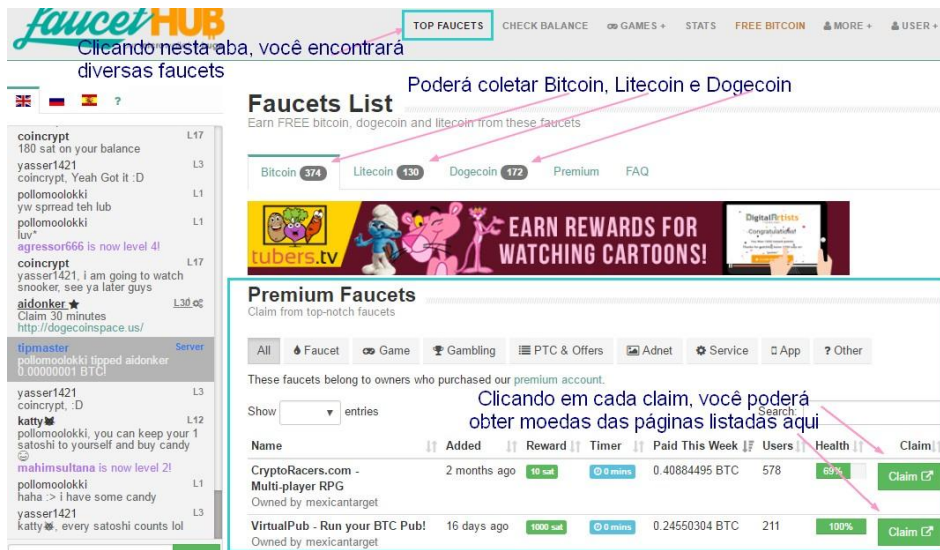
faucetHUB

TOP FAUCETS CHECK BALANCE GAMES + STATS FREE BITCOIN MORE + USER +

Clicando nesta aba, você encontrará diversas faucets

Poderá coletar Bitcoin, Litecoin e Dogecoin

?

coincrypt L17
180 sat on your balance
yasser1421 L3
coincrypt, Yeah Got it :D
pollomoolokki L1
yw sprread teh lub
pollomoolokki L1
luv*
agressor666 is now level 4!
coincrypt L17
yasser1421, i am going to watch snooker, see ya later guys
aidonker L30
Claim 30 minutes
http://dogecoinspace.us/
tipmaster Server
pollomoolokki tipped aidonker 0.00000001 BTC!
yasser1421 L3
coincrypt, :D
katty L12
pollomoolokki, you can keep your 1 satoshi to yourself and buy candy
mahimsultana is now level 2!
pollomoolokki L1
haha :> i have some candy
yasser1421 L3
katty, every satoshi counts lol

Faucets List
Earn FREE bitcoin, dogecoin and litecoin from these faucets

Bitcoin 374 Litecoin 130 Dogecoin 172 Premium FAQ

tubers.tv EARN REWARDS FOR WATCHING CARTOONS! DigitalArtists Congratulations!

Premium Faucets
Claim from top-notch faucets

All Faucet Game Gambling PTC & Offers Adnet Service App ? Other

These faucets belong to owners who purchased our premium account.

Show entries

Clicando em cada claim, você poderá obter moedas das páginas listadas aqui

Search:

| Name | Added | Reward | Timer | Paid This Week | Users | Health | Claim |
|---|---|---|---|---|---|---|---|
| CryptoRacers.com - Multi-player RPG Owned by mexicantarget | 2 months ago | 10 sat | 0 mins | 0.40884495 BTC | 578 | 69% | Claim |
| VirtualPub - Run your BTC Pub! Owned by mexicantarget | 16 days ago | 1000 sat | 0 mins | 0.24550304 BTC | 211 | 100% | Claim |